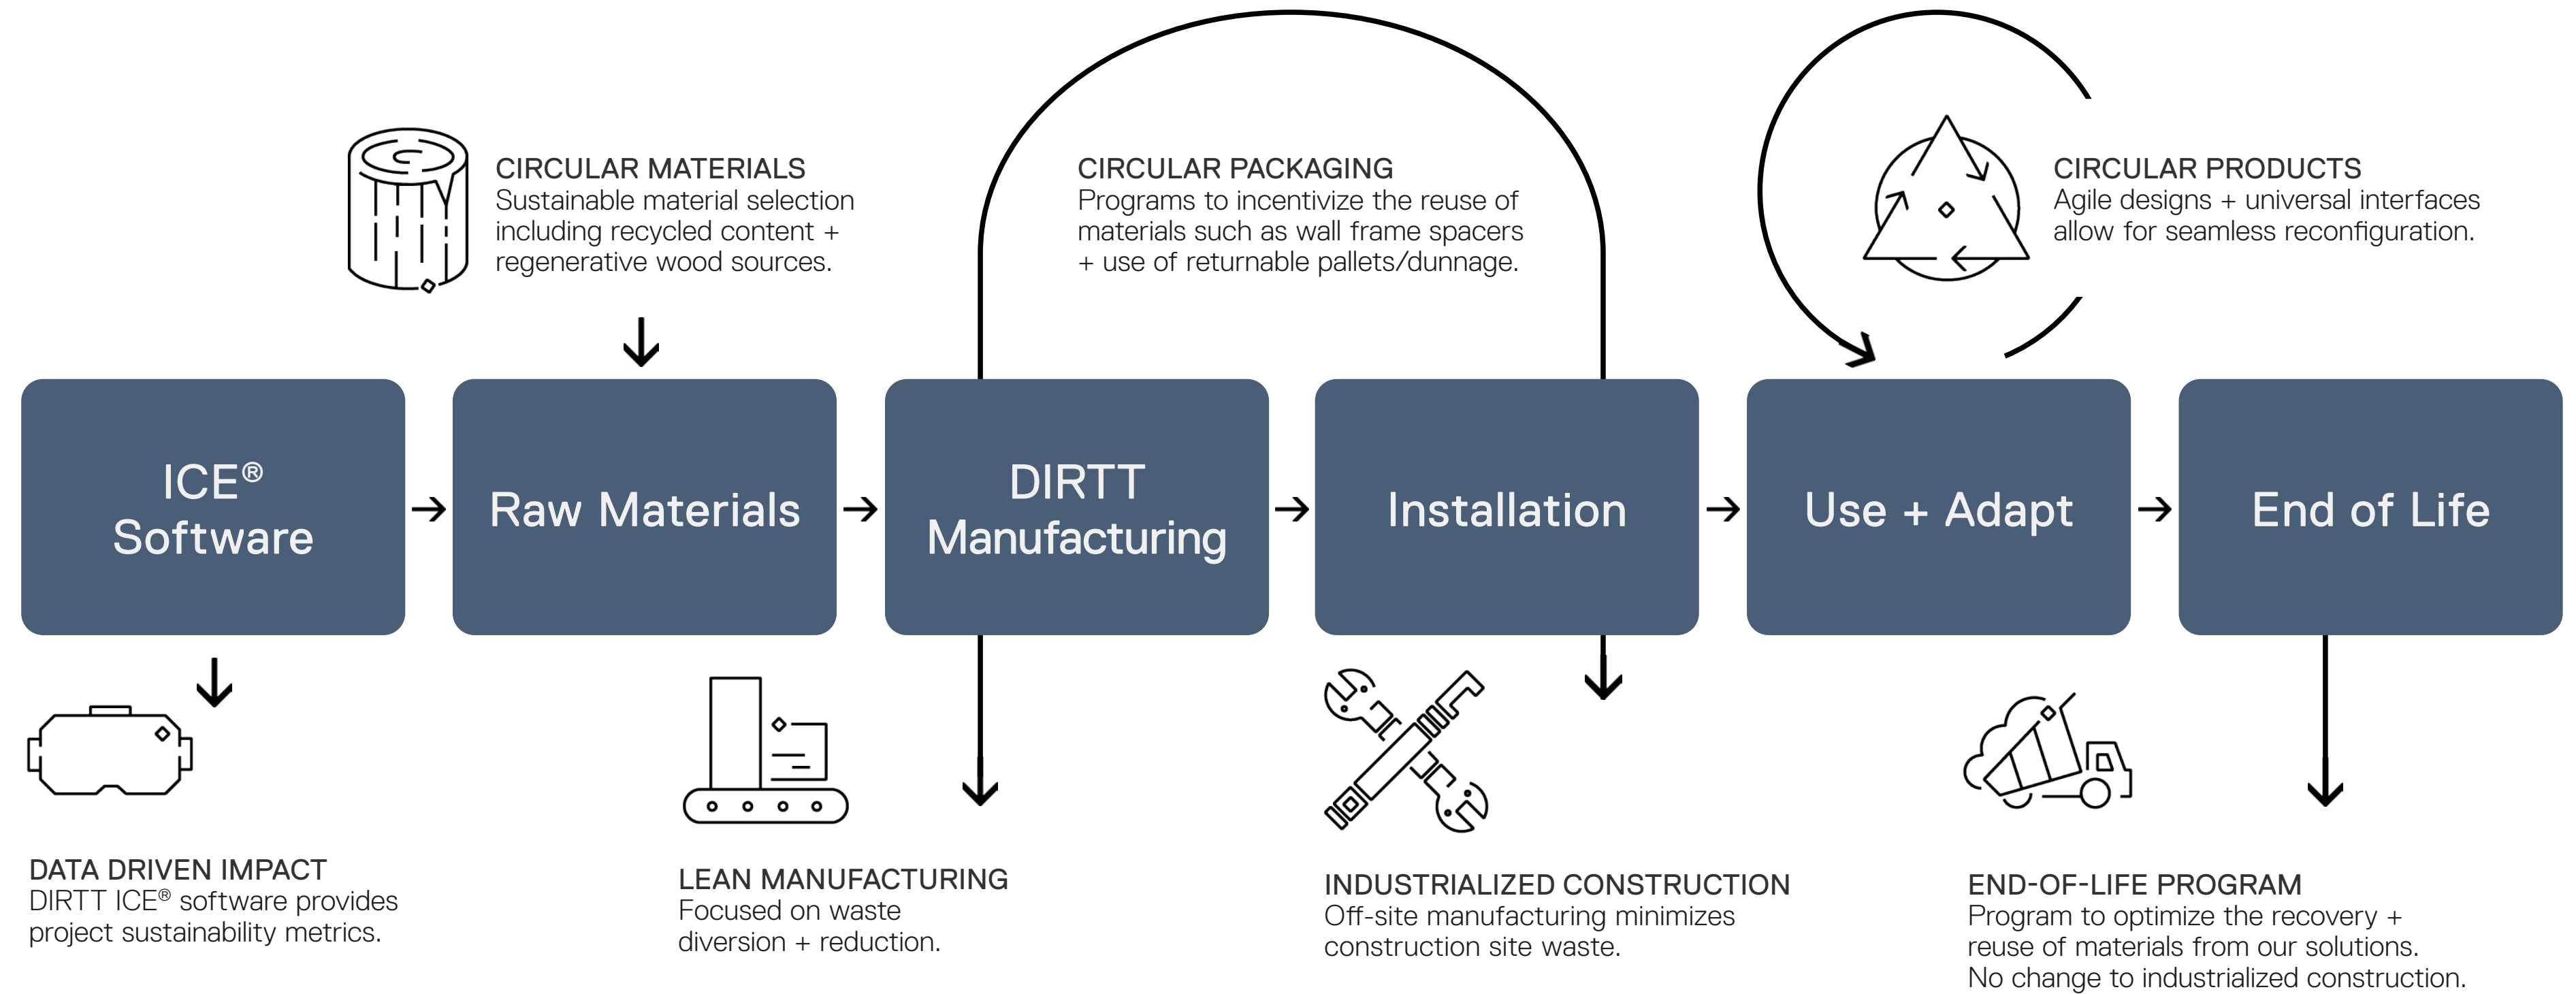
CIRCULAR MATERIALS
Sustainable material selection including recycled content + regenerative wood sources.

CIRCULAR PACKAGING
Programs to incentivize the reuse of materials such as wall frame spacers + use of returnable pallets/dunnage.

CIRCULAR PRODUCTS
Agile designs + universal interfaces allow for seamless reconfiguration.

ICE® Software

Raw Materials

DIRTT Manufacturing

Installation

Use + Adapt

End of Life

DATA DRIVEN IMPACT
DIRTT ICE® software provides project sustainability metrics.

LEAN MANUFACTURING
Focused on waste diversion + reduction.

INDUSTRIALIZED CONSTRUCTION
Off-site manufacturing minimizes construction site waste.

END-OF-LIFE PROGRAM
Program to optimize the recovery + reuse of materials from our solutions. No change to industrialized construction.